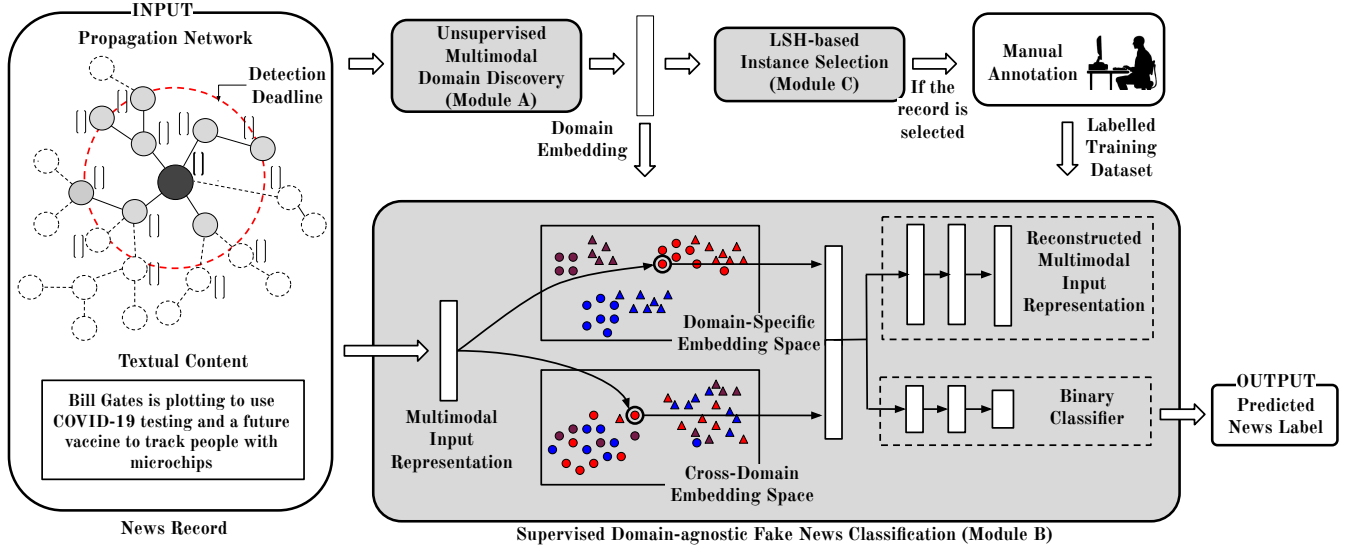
INPUT
Propagation Network
Detection Deadline
Textual Content
Bill Gates is plotting to use COVID-19 testing and a future vaccine to track people with microchips
News Record

Unsupervised Multimodal Domain Discovery (Module A)
Domain Embedding
LSH-based Instance Selection (Module C)
If the record is selected
Manual Annotation
Labelled Training Dataset

Multimodal Input Representation
Domain-Specific Embedding Space
Cross-Domain Embedding Space
Reconstructed Multimodal Input Representation
Binary Classifier
OUTPUT
Predicted News Label

Supervised Domain-agnostic Fake News Classification (Module B)